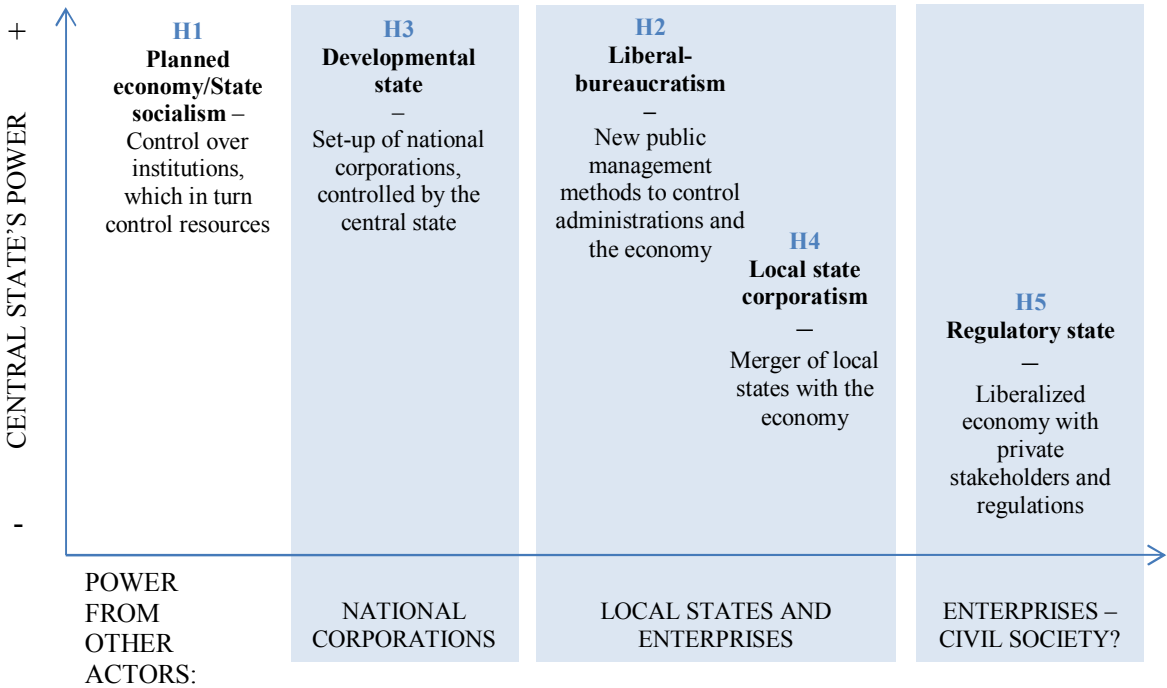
+

CENTRAL STATE'S POWER

-

H1
**Planned economy/State socialism** – Control over institutions, which in turn control resources

H3
**Developmental state**
–
Set-up of national corporations, controlled by the central state

H2
**Liberal-bureaucratism**
–
New public management methods to control administrations and the economy

H4
**Local state corporatism**
–
Merger of local states with the economy

H5
**Regulatory state**
–
Liberalized economy with private stakeholders and regulations

POWER FROM OTHER ACTORS:

NATIONAL CORPORATIONS

LOCAL STATES AND ENTERPRISES

ENTERPRISES – CIVIL SOCIETY?